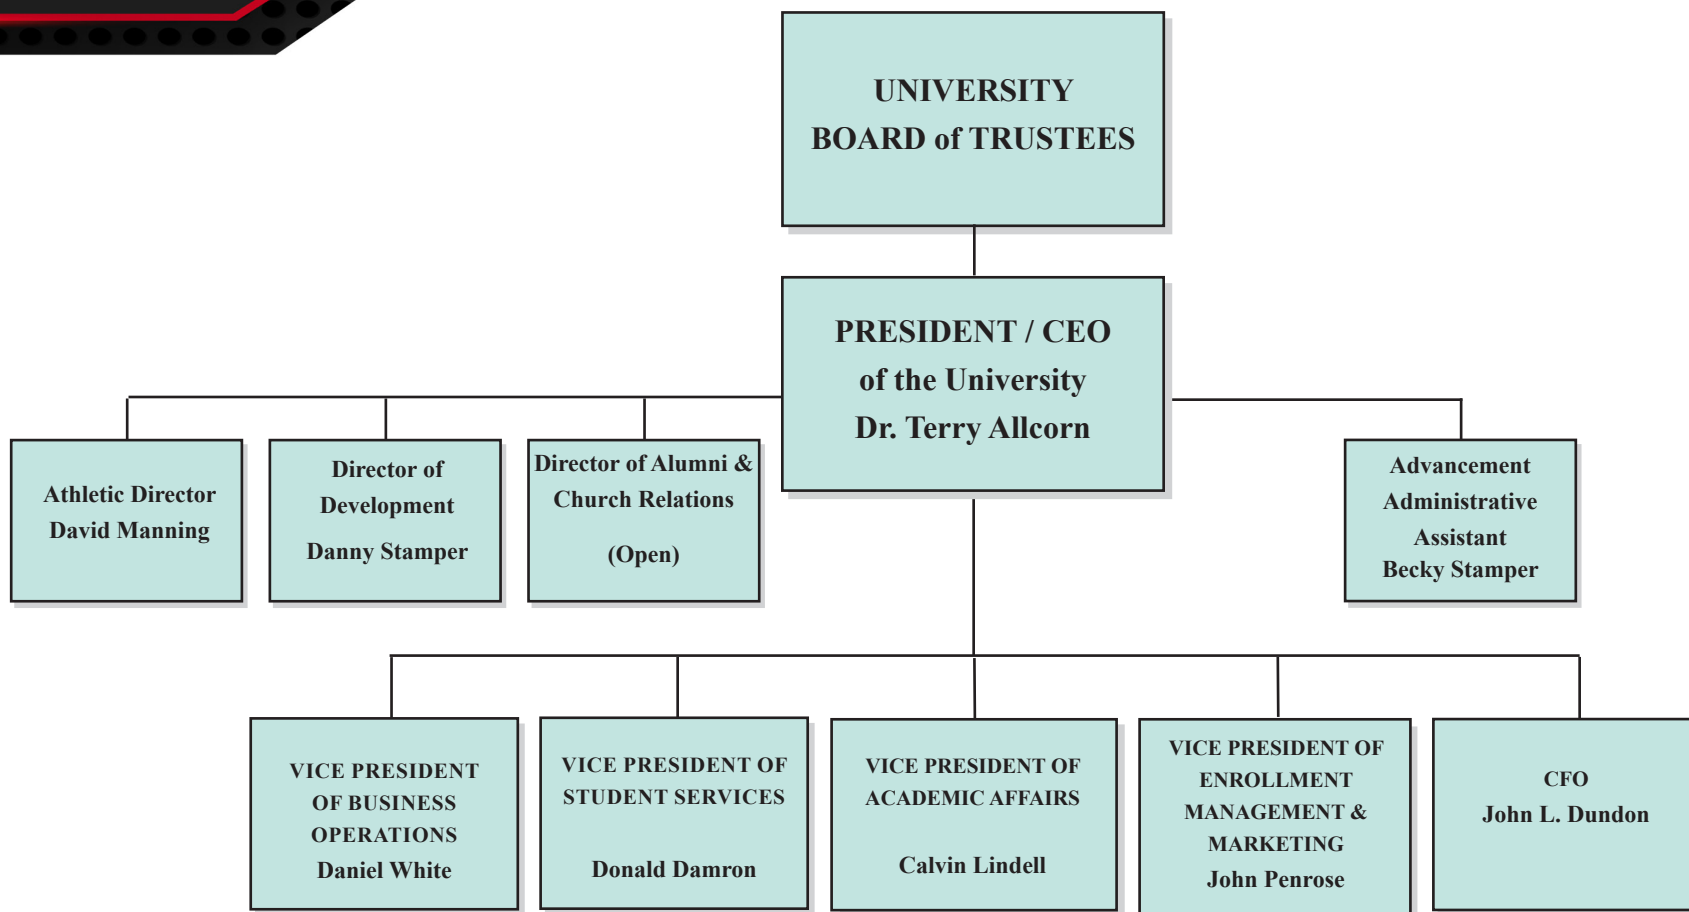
UNIVERSITY
BOARD of TRUSTEES

PRESIDENT / CEO
of the University
Dr. Terry Allcorn

Athletic Director
David Manning

Director of
Development
Danny Stamper

Director of Alumni &
Church Relations
(Open)

Advancement
Administrative
Assistant
Becky Stamper

VICE PRESIDENT
OF BUSINESS
OPERATIONS
Daniel White

VICE PRESIDENT OF
STUDENT SERVICES
Donald Damron

VICE PRESIDENT OF
ACADEMIC AFFAIRS
Calvin Lindell

VICE PRESIDENT OF
ENROLLMENT
MANAGEMENT &
MARKETING
John Penrose

CFO
John L. Dundon